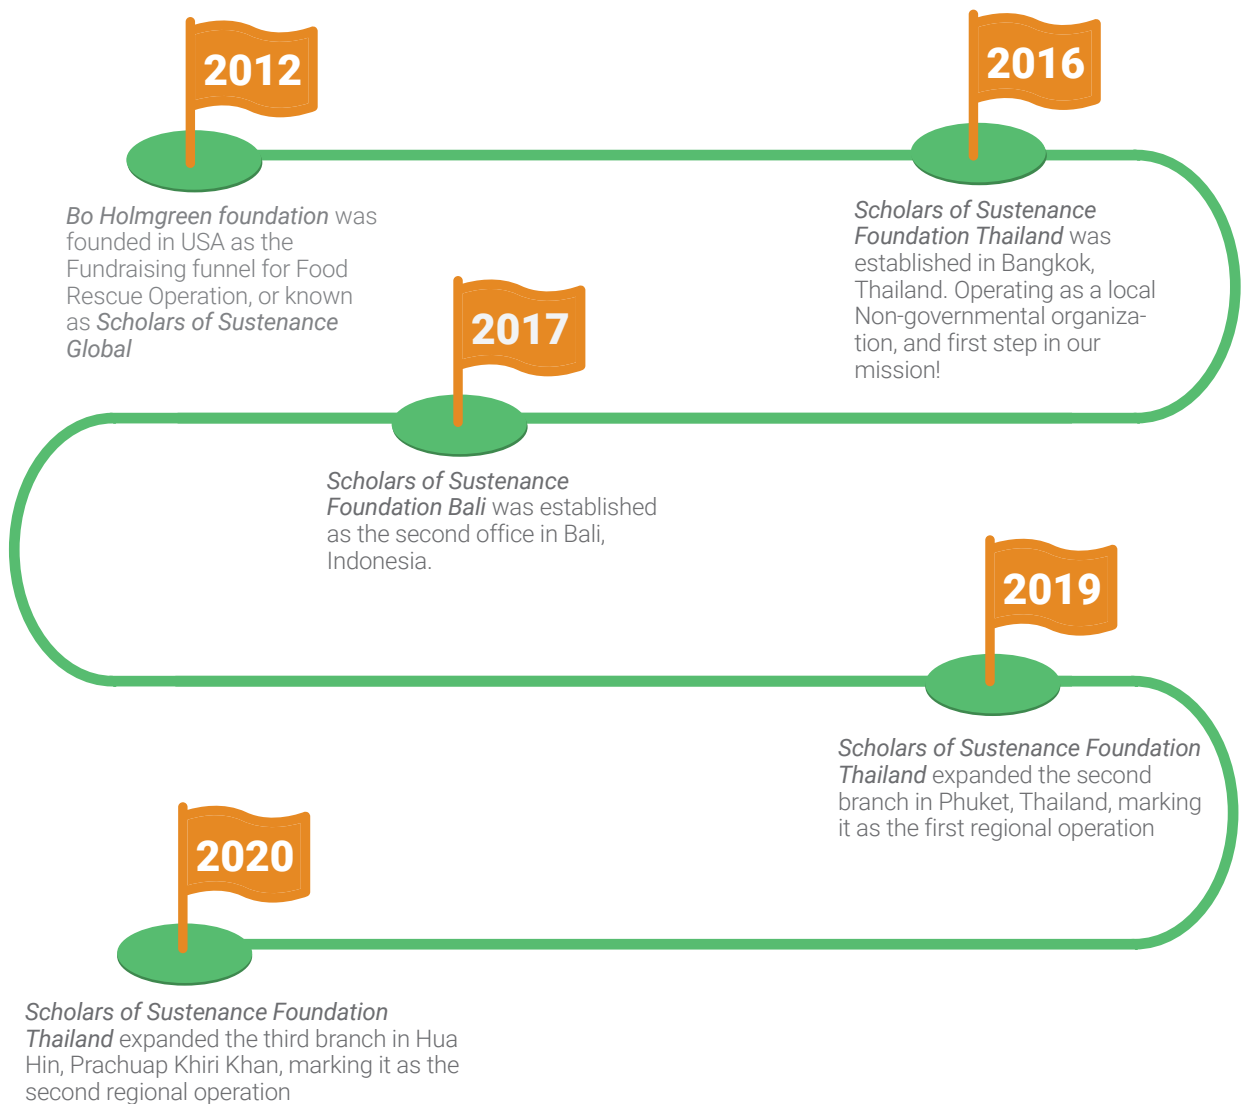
2012

Bo Holmgreen foundation was founded in USA as the Fundraising funnel for Food Rescue Operation, or known as Scholars of Sustenance Global

2016

Scholars of Sustenance Foundation Thailand was established in Bangkok, Thailand. Operating as a local Non-governmental organization, and first step in our mission!

2017

Scholars of Sustenance Foundation Bali was established as the second office in Bali, Indonesia.

2019

Scholars of Sustenance Foundation Thailand expanded the second branch in Phuket, Thailand, marking it as the first regional operation

2020

Scholars of Sustenance Foundation Thailand expanded the third branch in Hua Hin, Prachuap Khiri Khan, marking it as the second regional operation